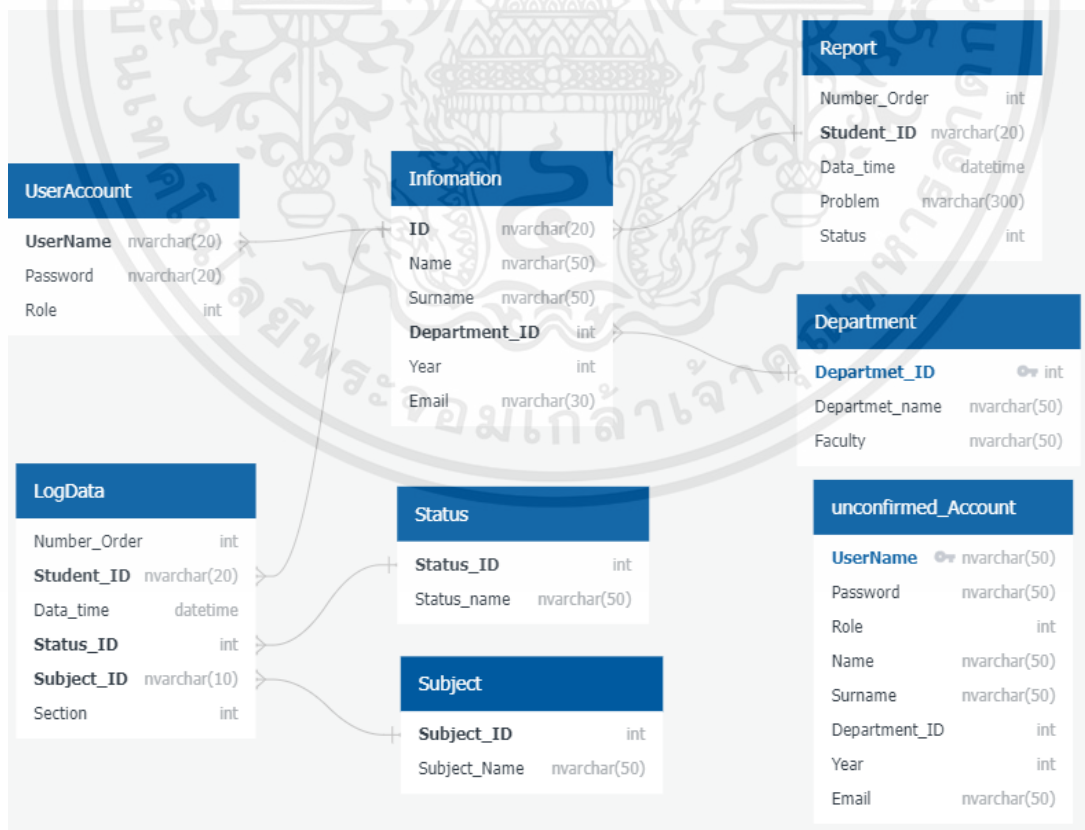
Report

| | |
|---|---|
| Number_Order | int |
| Student_ID | nvarchar(20) |
| Data_time | datetime |
| Problem | nvarchar(300) |
| Status | int |

UserAccount

| | |
|---|---|
| UserName | nvarchar(20) |
| Password | nvarchar(20) |
| Role | int |

Infomation

| | |
|---|---|
| ID | nvarchar(20) |
| Name | nvarchar(50) |
| Surname | nvarchar(50) |
| Department_ID | int |
| Year | int |
| Email | nvarchar(30) |

Department

| | |
|---|---|
| Departmet_ID | int |
| Departmet_name | nvarchar(50) |
| Faculty | nvarchar(50) |

LogData

| | |
|---|---|
| Number_Order | int |
| Student_ID | nvarchar(20) |
| Data_time | datetime |
| Status_ID | int |
| Subject_ID | nvarchar(10) |
| Section | int |

Status

| | |
|---|---|
| Status_ID | int |
| Status_name | nvarchar(50) |

Subject

| | |
|---|---|
| Subject_ID | int |
| Subject_Name | nvarchar(50) |

unconfirmed_Account

| | |
|---|---|
| UserName | nvarchar(50) |
| Password | nvarchar(50) |
| Role | int |
| Name | nvarchar(50) |
| Surname | nvarchar(50) |
| Department_ID | int |
| Year | int |
| Email | nvarchar(50) |

มหาวิทยาลัยเทคโนโลยีพระจอมเกล้าเจ้าคุณทหาร